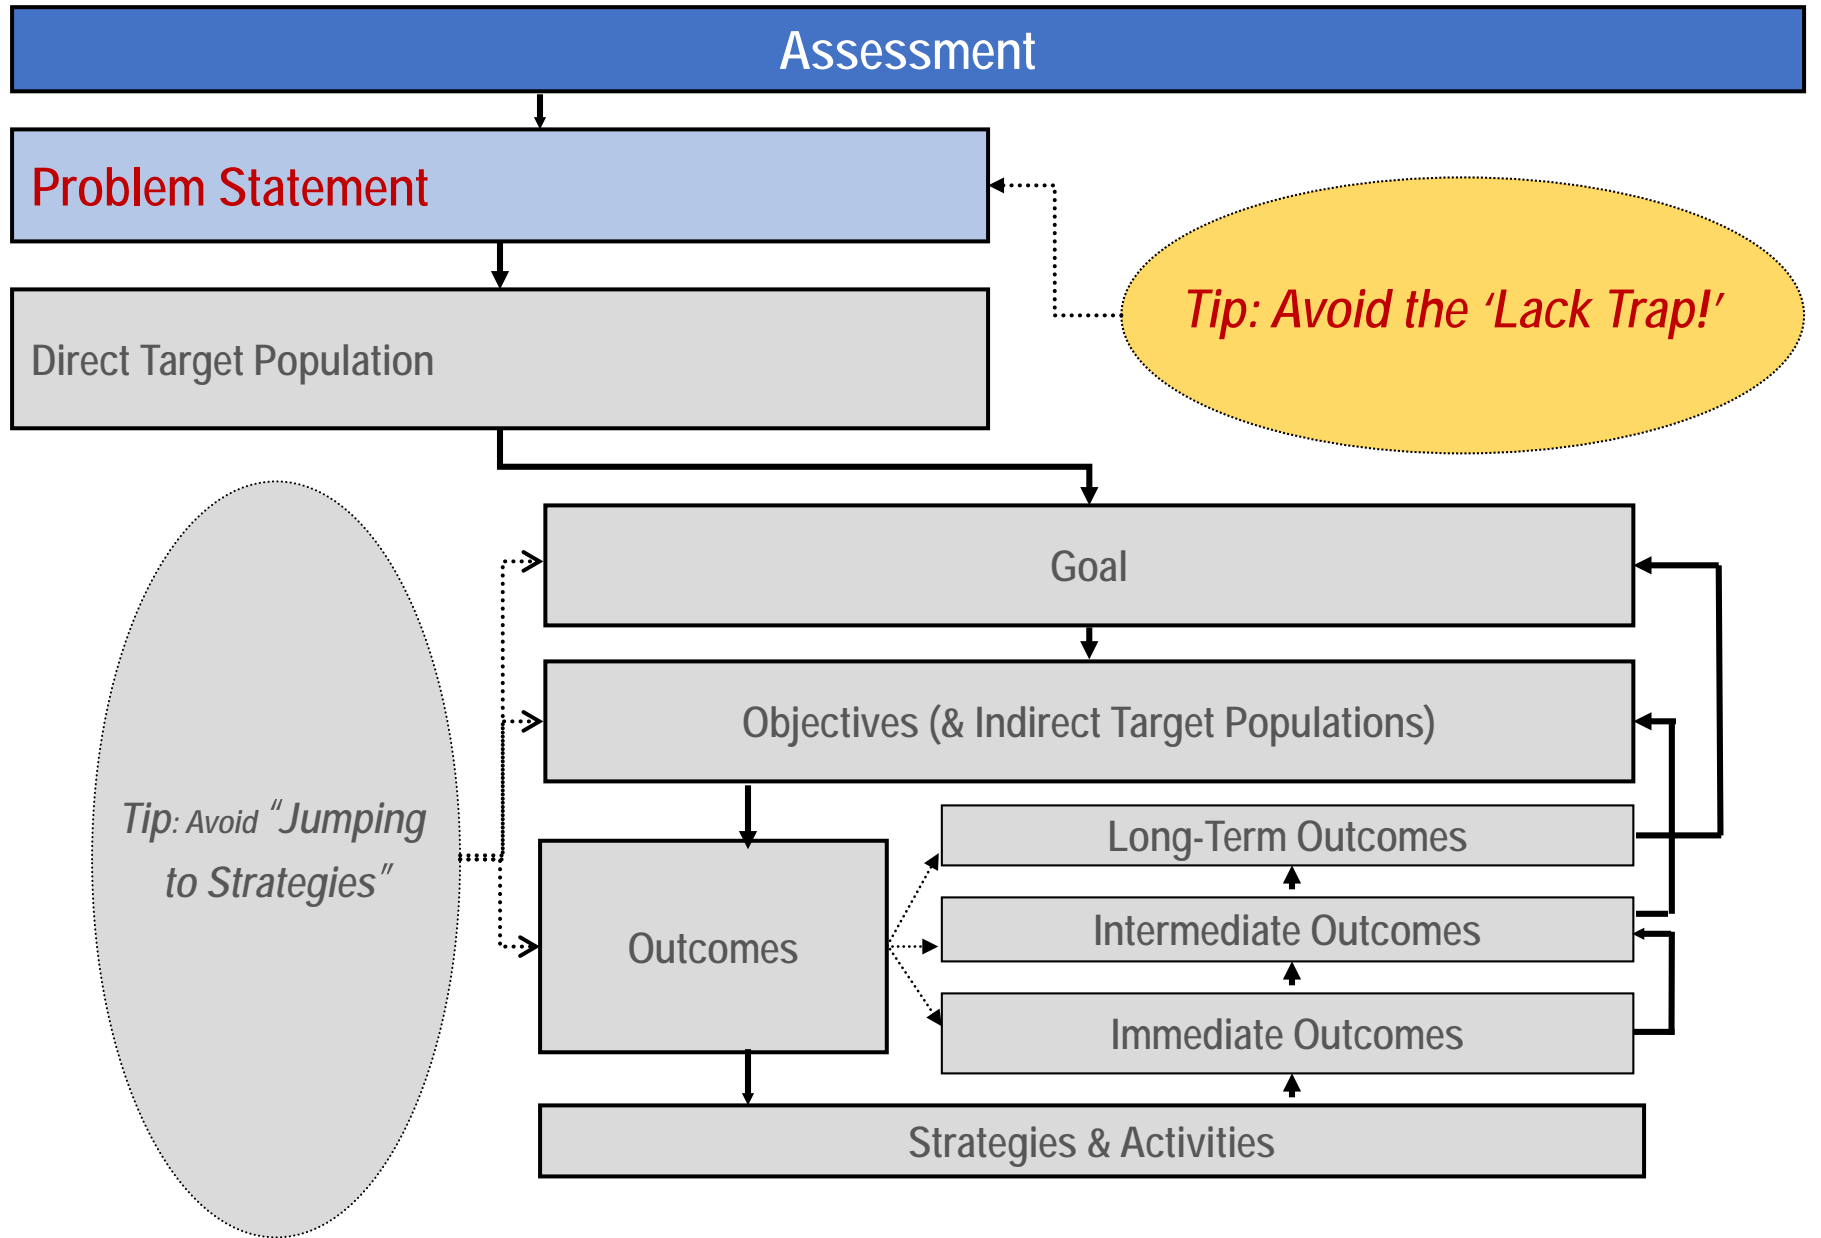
Assessment

Problem Statement

Tip: Avoid the 'Lack Trap!'

Direct Target Population

Tip: Avoid "Jumping to Strategies"

Goal

Objectives (& Indirect Target Populations)

Outcomes

Long-Term Outcomes

Intermediate Outcomes

Immediate Outcomes

Strategies & Activities